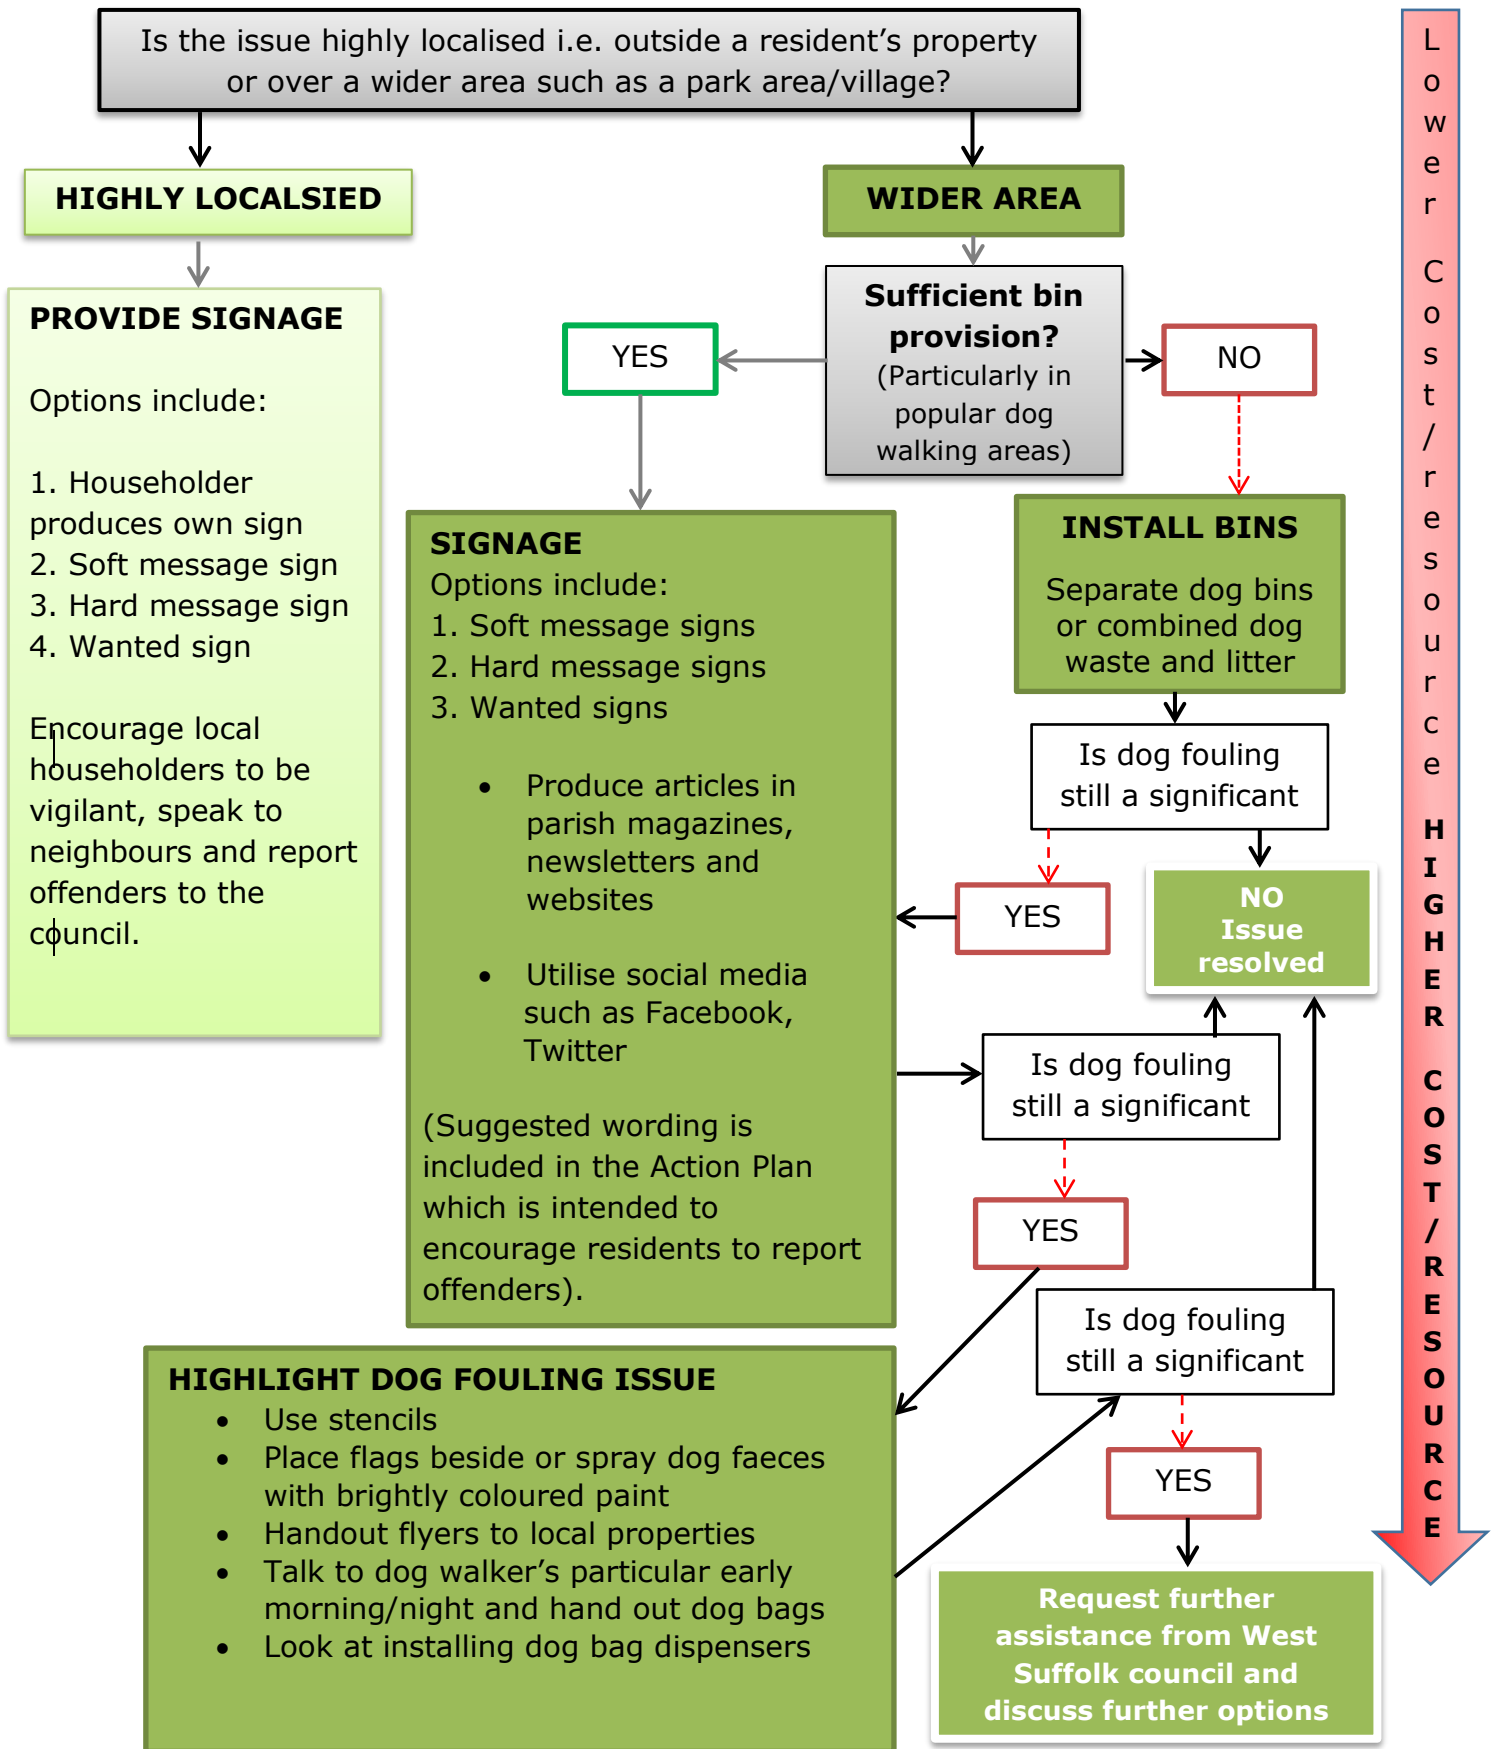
Is the issue highly localised i.e. outside a resident's property or over a wider area such as a park area/village?

HIGHLY LOCALSIED

WIDER AREA

PROVIDE SIGNAGE

Options include:

1. Householder produces own sign
2. Soft message sign
3. Hard message sign
4. Wanted sign

Encourage local householders to be vigilant, speak to neighbours and report offenders to the council.

Sufficient bin provision? (Particularly in popular dog walking areas)

YES

NO

INSTALL BINS

Separate dog bins or combined dog waste and litter

SIGNAGE
Options include:
1. Soft message signs
2. Hard message signs
3. Wanted signs

• Produce articles in parish magazines, newsletters and websites

• Utilise social media such as Facebook, Twitter

(Suggested wording is included in the Action Plan which is intended to encourage residents to report offenders).

Is dog fouling still a significant

YES

NO
Issue resolved

Is dog fouling still a significant

YES

Is dog fouling still a significant

YES

HIGHLIGHT DOG FOULING ISSUE
• Use stencils
• Place flags beside or spray dog faeces with brightly coloured paint
• Handout flyers to local properties
• Talk to dog walker's particular early morning/night and hand out dog bags
• Look at installing dog bag dispensers

Request further assistance from West Suffolk council and discuss further options

Lower Cost/resource HIGHER COST/RESOURCE